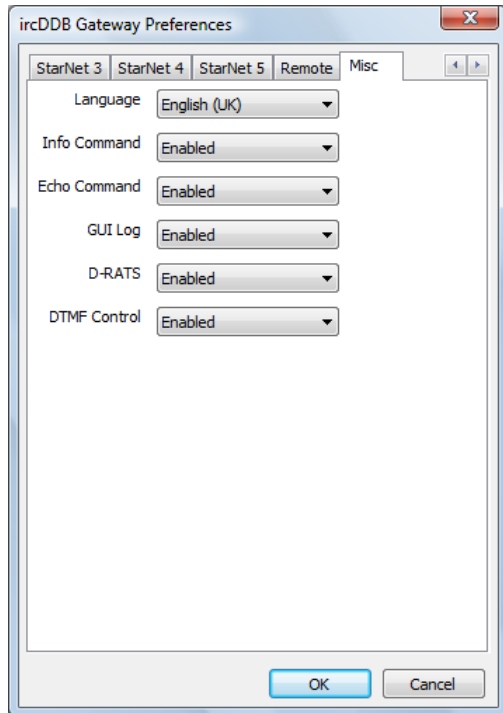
ircDDB Gateway Preferences

StarNet 3 StarNet 4 StarNet 5 Remote Misc

Language English (UK)

Info Command Enabled

Echo Command Enabled

GUI Log Enabled

D-RATS Enabled

DTMF Control Enabled

OK Cancel